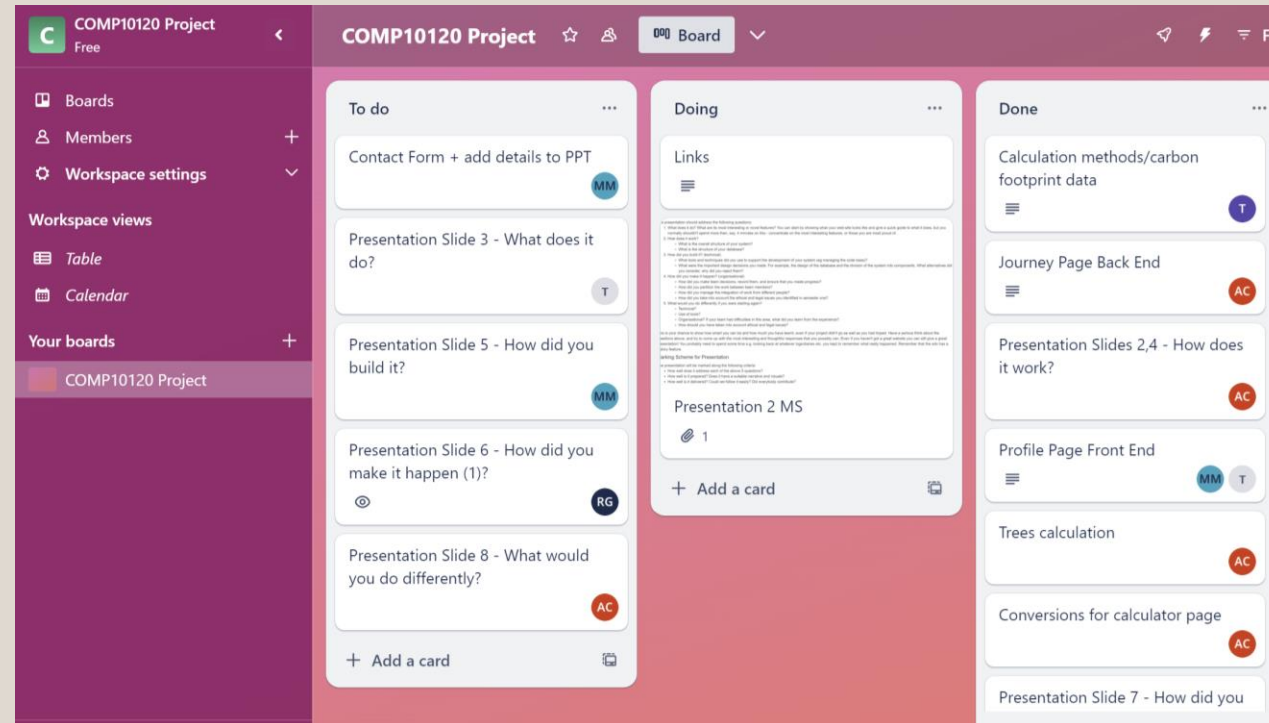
C COMP10120 Project
Free

Boards
Members
Workspace settings

Workspace views
Table
Calendar

Your boards
COMP10120 Project

COMP10120 Project ☆ Board

To do ···

Contact Form + add details to PPT
MM

Presentation Slide 3 - What does it do?
T

Presentation Slide 5 - How did you build it?
MM

Presentation Slide 6 - How did you make it happen (1)?
RG

Presentation Slide 8 - What would you do differently?
AC

+ Add a card

Doing ···

Links

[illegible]

Presentation 2 MS
1

+ Add a card

Done ···

Calculation methods/carbon footprint data
T

Journey Page Back End
AC

Presentation Slides 2,4 - How does it work?
AC

Profile Page Front End
MM T

Trees calculation
AC

Conversions for calculator page
AC

Presentation Slide 7 - How did you